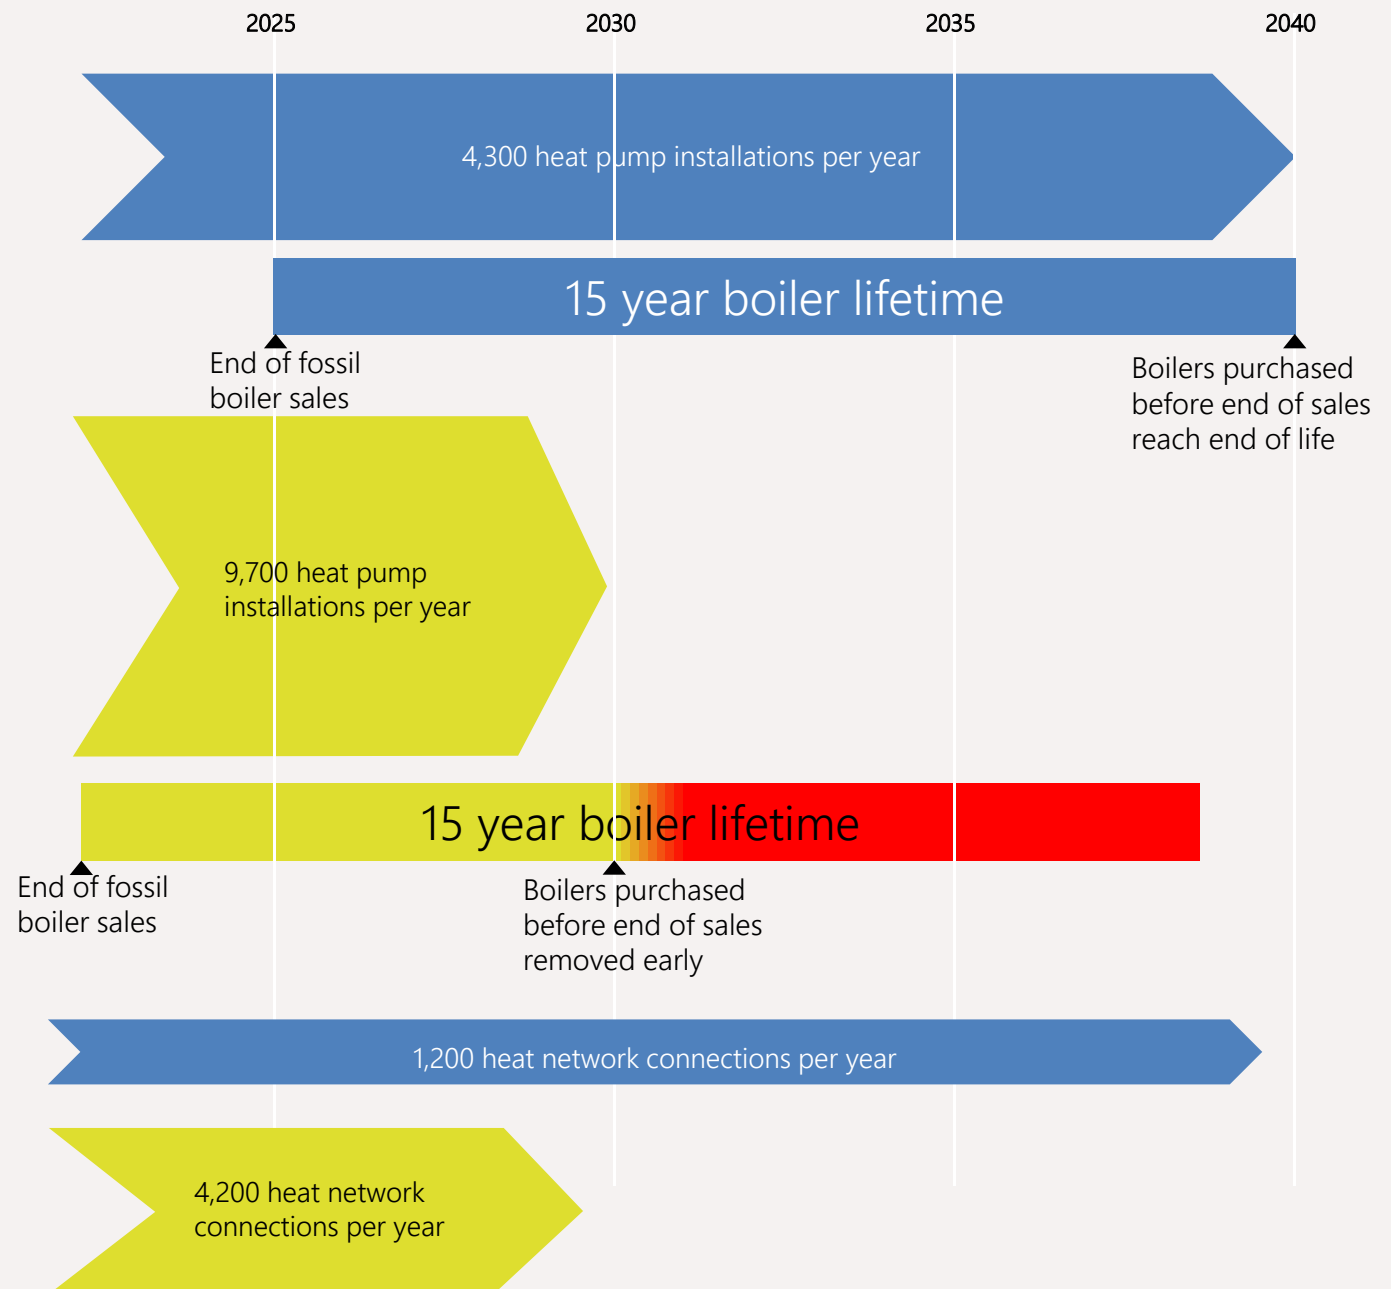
2025 2030 2035 2040

4,300 heat pump installations per year

15 year boiler lifetime

End of fossil boiler sales

Boilers purchased before end of sales reach end of life

9,700 heat pump installations per year

15 year boiler lifetime

End of fossil boiler sales

Boilers purchased before end of sales removed early

1,200 heat network connections per year

4,200 heat network connections per year